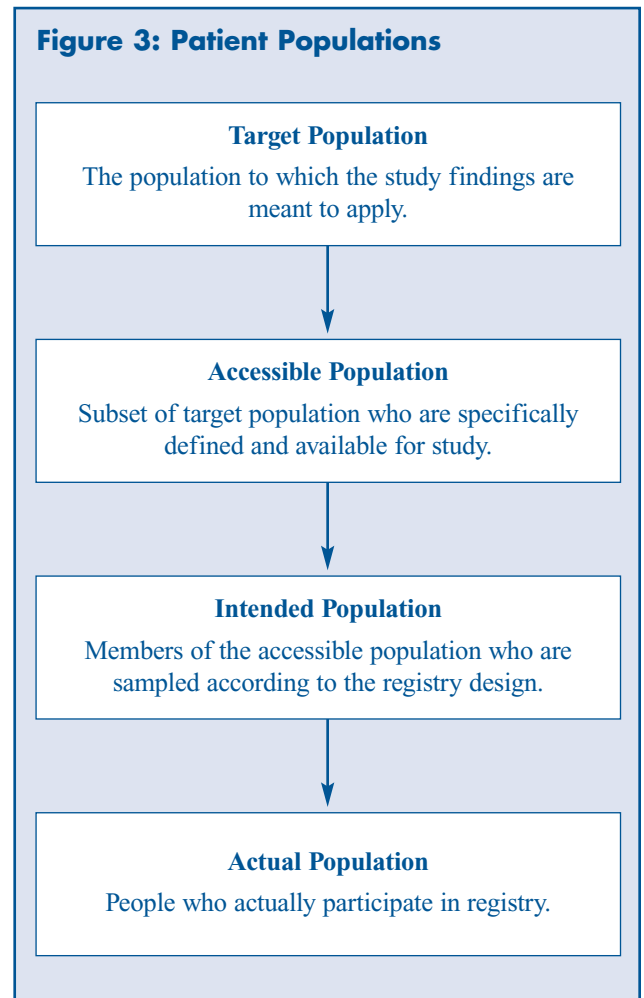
Figure 3: Patient Populations

Target Population

The population to which the study findings are meant to apply.

Accessible Population

Subset of target population who are specifically defined and available for study.

Intended Population

Members of the accessible population who are sampled according to the registry design.

Actual Population

People who actually participate in registry.